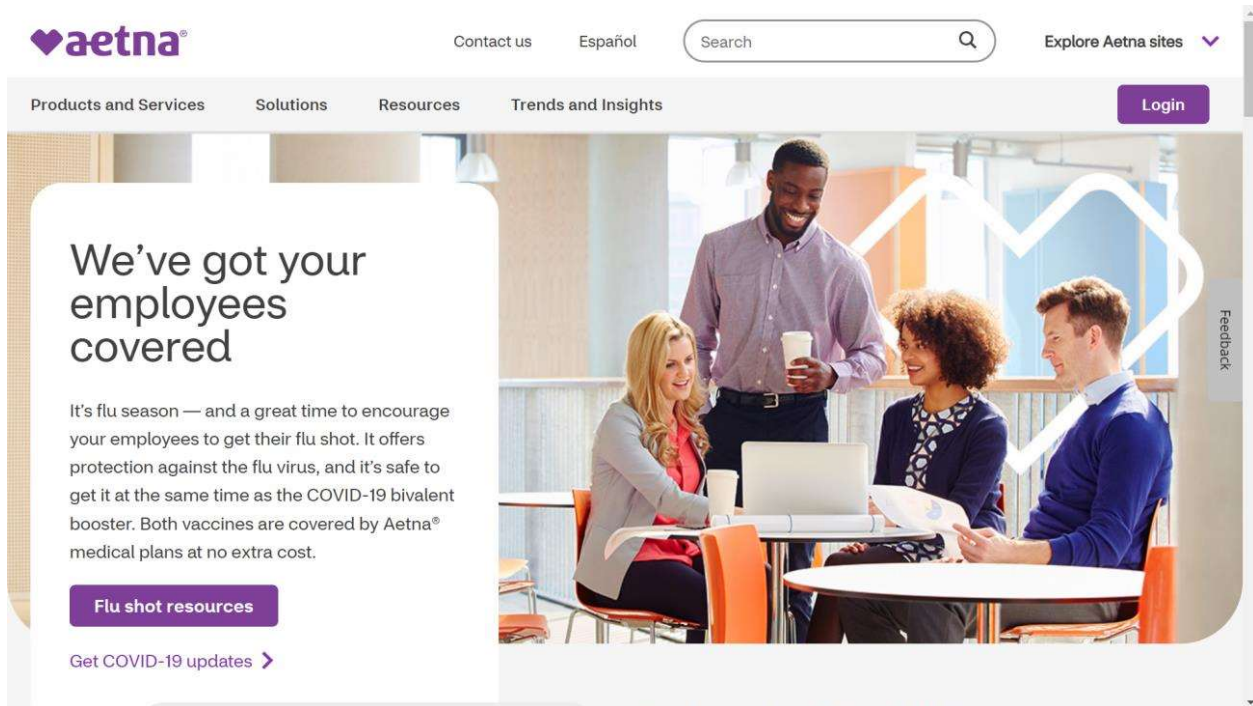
aetna®

Contact us Español Search Explore Aetna sites

Products and Services Solutions Resources Trends and Insights Login

We've got your employees covered

It's flu season — and a great time to encourage your employees to get their flu shot. It offers protection against the flu virus, and it's safe to get it at the same time as the COVID-19 bivalent booster. Both vaccines are covered by Aetna® medical plans at no extra cost.

Flu shot resources

Get COVID-19 updates

Feedback